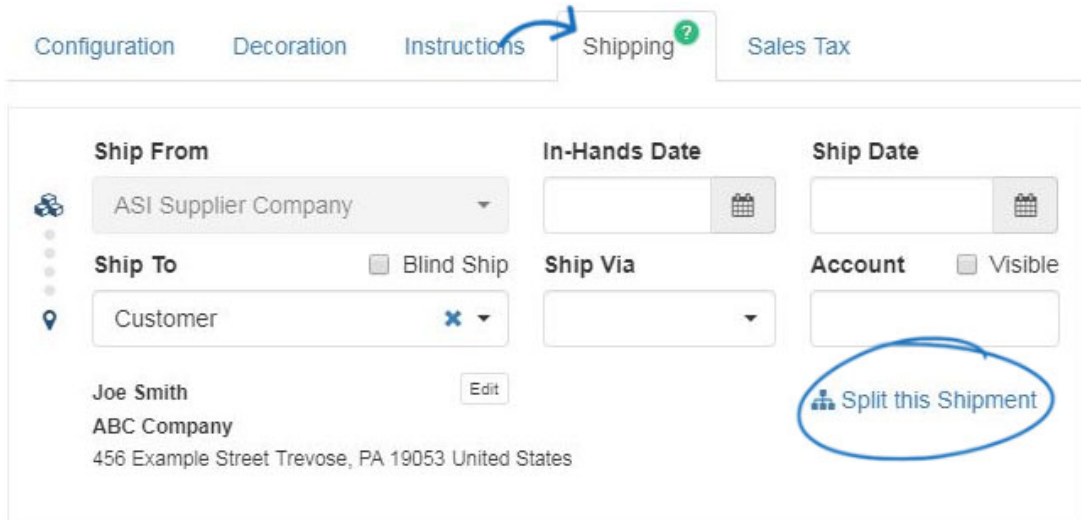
Configuration Decoration Instructions Shipping ? Sales Tax

Ship From
ASI Supplier Company

In-Hands Date

Ship Date

Ship To
Blind Ship
Customer

Ship Via

Account
Visible

Joe Smith
Edit
ABC Company
456 Example Street Trevose, PA 19053 United States

Split this Shipment